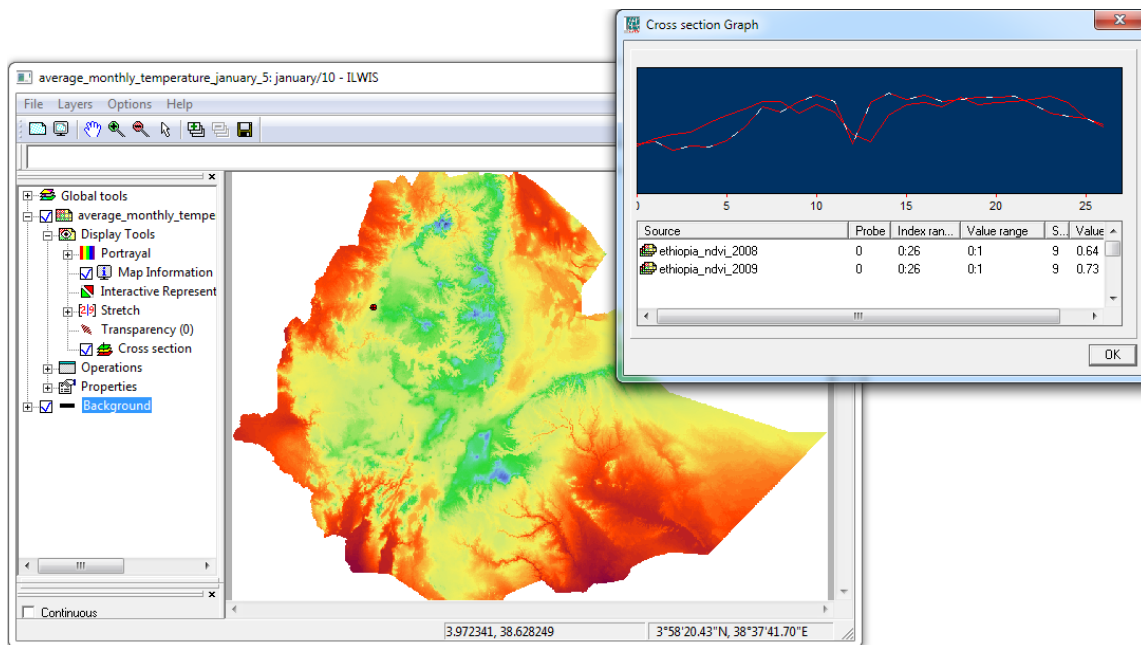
average_monthly_temperature_january_5: january/10 - ILWIS

File Layers Options Help

Global tools
average_monthly_tempe
Display Tools
Portrayal
Map Information
Interactive Represent
Stretch
Transparency (0)
Cross section
Operations
Properties
Background

Continuous

3.972341, 38.628249
3°58'20.43"N, 38°37'41.70"E

Cross section Graph

0 5 10 15 20 25

| Source | Probe | Index ran... | Value range | S... | Value |
|---|---|---|---|---|---|
| ethiopia_ndvi_2008 | 0 | 0:26 | 0:1 | 9 | 0.64 |
| ethiopia_ndvi_2009 | 0 | 0:26 | 0:1 | 9 | 0.73 |

OK